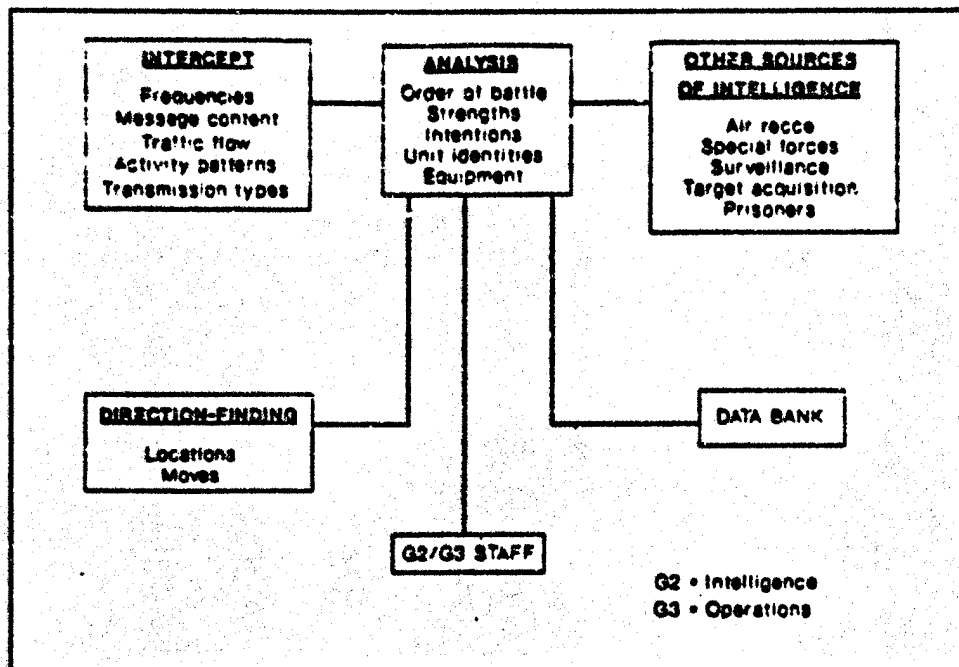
INTERCEPT

Frequencies
Message content
Traffic flow
Activity patterns
Transmission types

ANALYSIS

Order of battle
Strengths
Intentions
Unit identities
Equipment

OTHER SOURCES OF INTELLIGENCE

Air recce
Special forces
Surveillance
Target acquisition
Prisoners

DIRECTION-FINDING

Locations
Moves

DATA BANK

G2/G3 STAFF

G2 = Intelligence
G3 = Operations